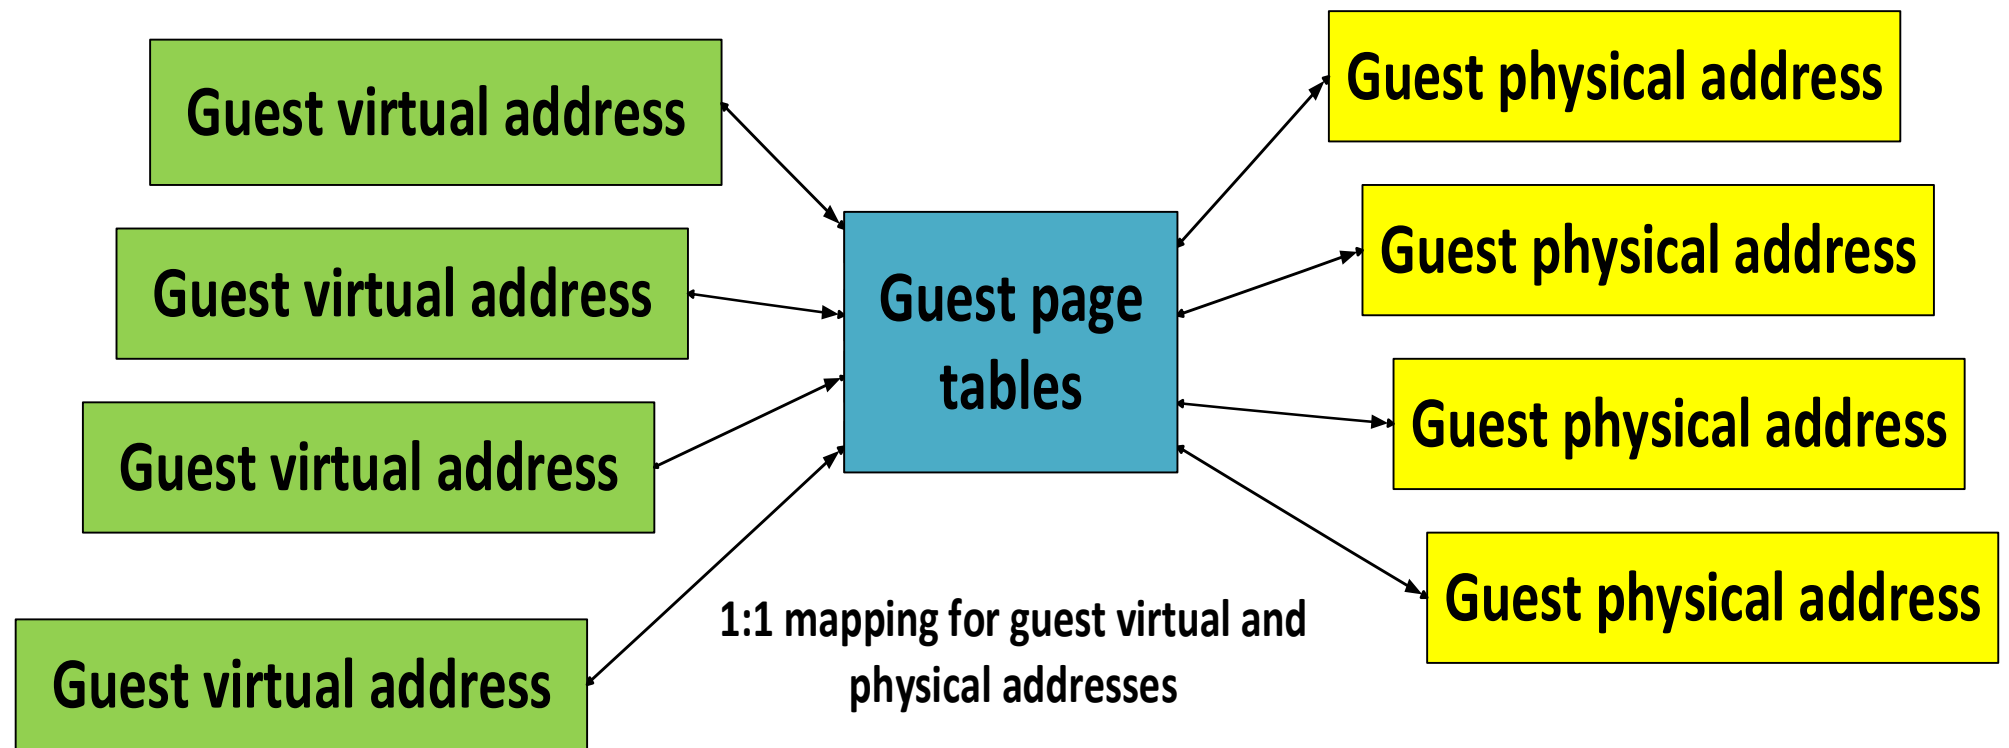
Guest virtual address

Guest virtual address

Guest virtual address

Guest virtual address

Guest page tables

Guest physical address

Guest physical address

Guest physical address

Guest physical address

1:1 mapping for guest virtual and physical addresses